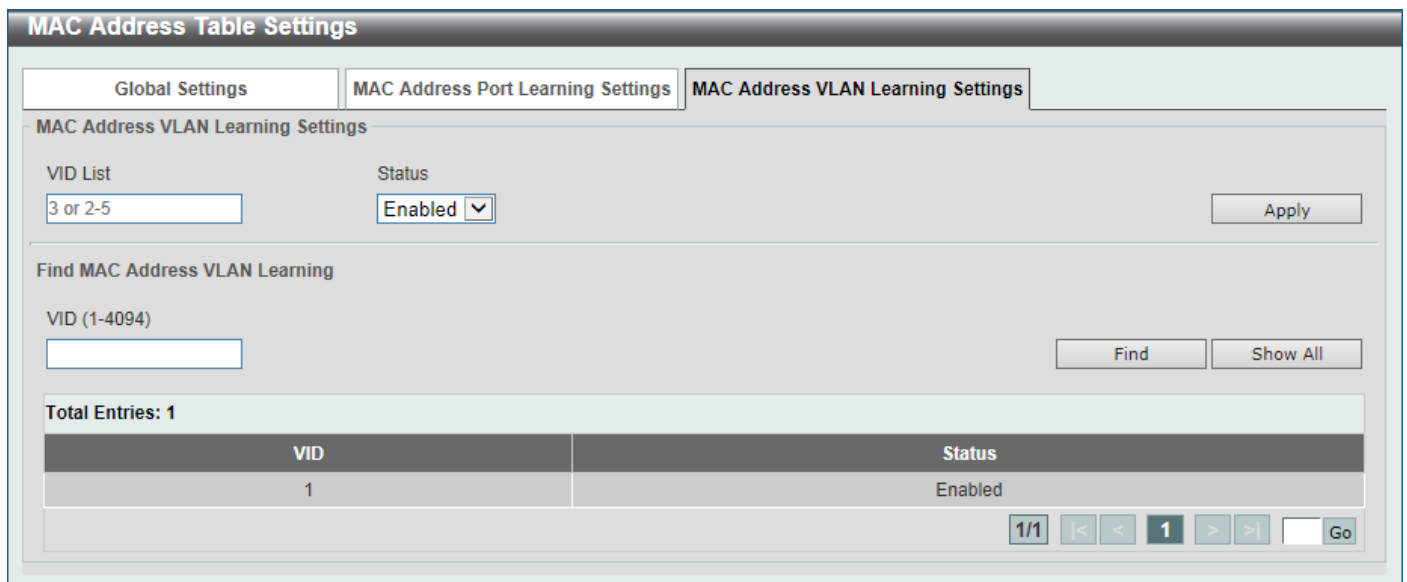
MAC Address Table Settings

Global Settings | MAC Address Port Learning Settings | MAC Address VLAN Learning Settings

MAC Address VLAN Learning Settings

VID List
3 or 2-5

Status
Enabled

Apply

Find MAC Address VLAN Learning

VID (1-4094)

Find | Show All

Total Entries: 1

| VID | Status |
|---|---|
| 1 | Enabled |

1/1 |< < 1 > >| Go